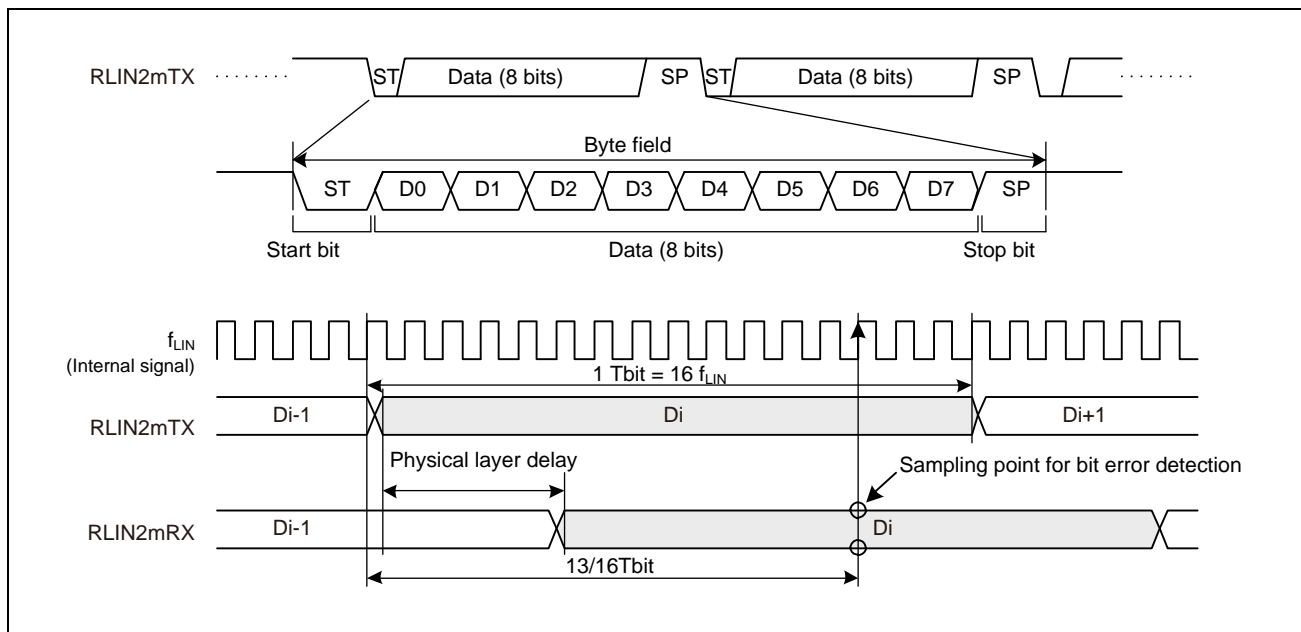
RLIN2mTX

ST

Data (8 bits)

SP

ST

Data (8 bits)

SP

Byte field

ST

D0

D1

D2

D3

D4

D5

D6

D7

SP

Start bit

Data (8 bits)

Stop bit

$f_{LIN}$
(Internal signal)

1 Tbit = 16 $f_{LIN}$

RLIN2mTX

Di-1

Di

Di+1

Physical layer delay

Sampling point for bit error detection

RLIN2mRX

Di-1

Di

13/16Tbit